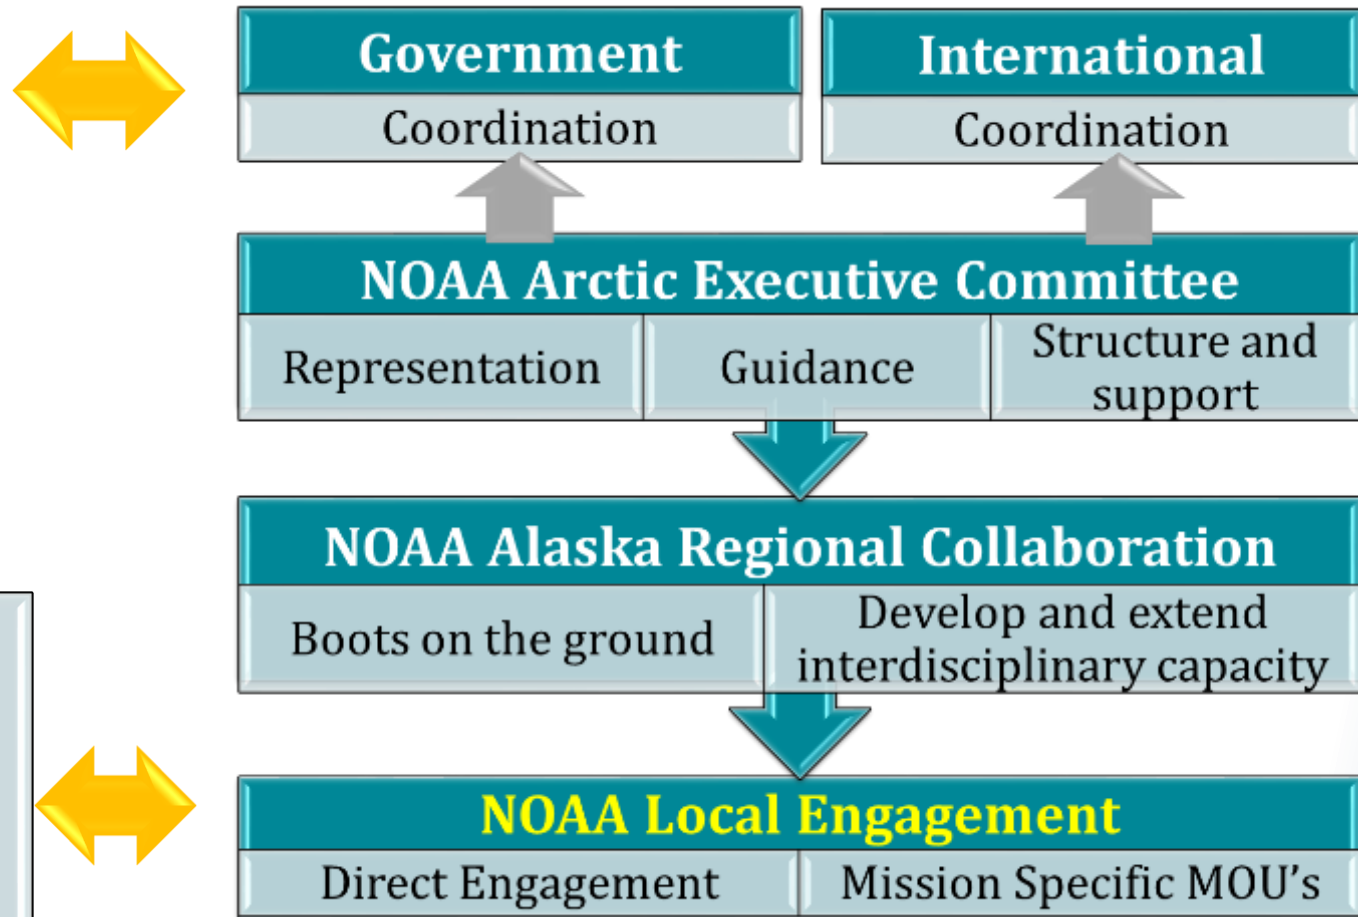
Government
Coordination

International
Coordination

NOAA Arctic Executive Committee

| Representation | Guidance | Structure and support |
|---|---|---|

NOAA Alaska Regional Collaboration

| Boots on the ground | Develop and extend interdisciplinary capacity |
|---|---|

NOAA Local Engagement

| Direct Engagement | Mission Specific MOU's |
|---|---|